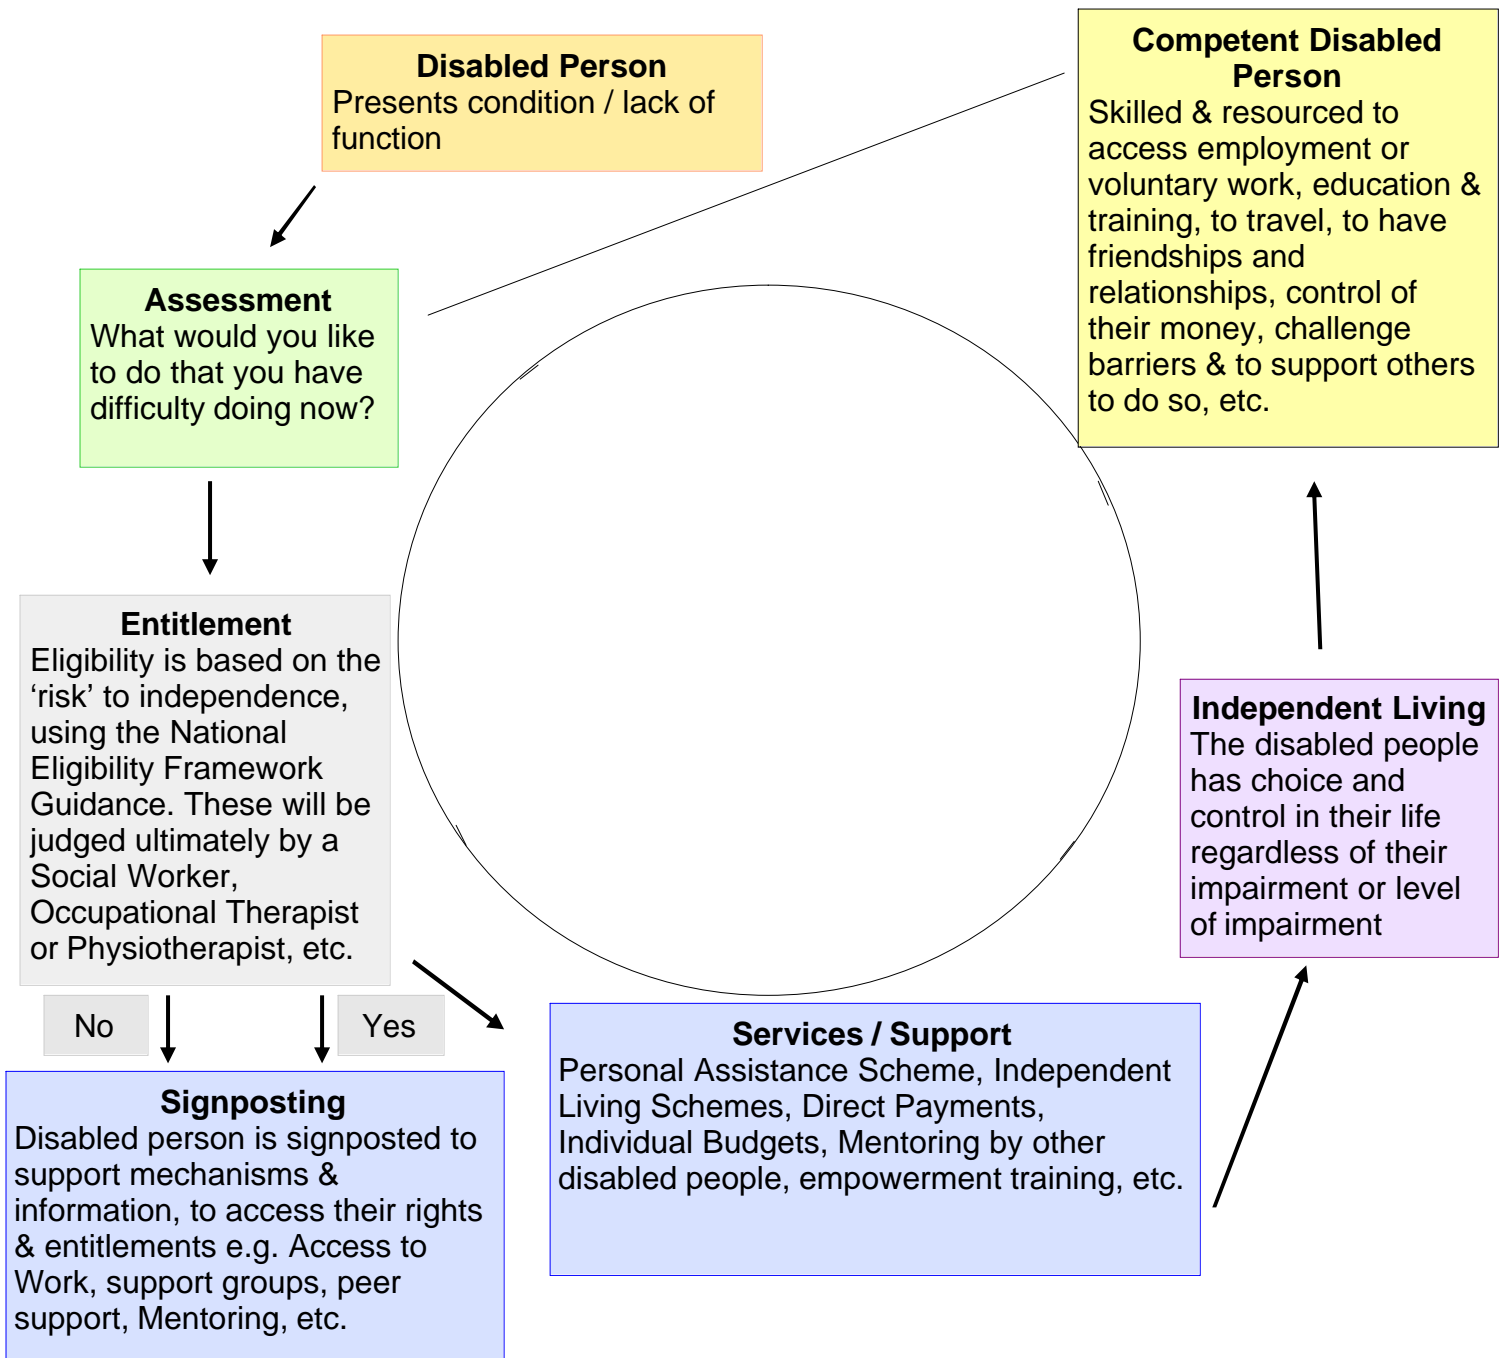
**Disabled Person**
Presents condition / lack of function

**Competent Disabled Person**
Skilled & resourced to access employment or voluntary work, education & training, to travel, to have friendships and relationships, control of their money, challenge barriers & to support others to do so, etc.

**Assessment**
What would you like to do that you have difficulty doing now?

**Entitlement**
Eligibility is based on the 'risk' to independence, using the National Eligibility Framework Guidance. These will be judged ultimately by a Social Worker, Occupational Therapist or Physiotherapist, etc.

**Independent Living**
The disabled people has choice and control in their life regardless of their impairment or level of impairment

No

Yes

**Services / Support**
Personal Assistance Scheme, Independent Living Schemes, Direct Payments, Individual Budgets, Mentoring by other disabled people, empowerment training, etc.

**Signposting**
Disabled person is signposted to support mechanisms & information, to access their rights & entitlements e.g. Access to Work, support groups, peer support, Mentoring, etc.